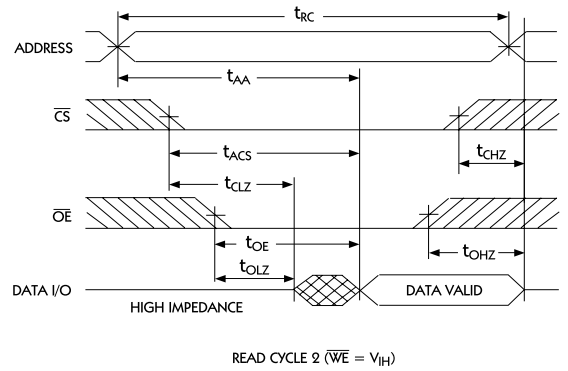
$t_{RC}$

ADDRESS

$t_{AA}$

$\overline{CS}$

$t_{ACS}$

$t_{CHZ}$

$t_{CLZ}$

$\overline{OE}$

$t_{OE}$

$t_{OHZ}$

$t_{OLZ}$

DATA I/O

HIGH IMPEDANCE

DATA VALID

READ CYCLE 2 ($\overline{WE} = V_{IH}$)